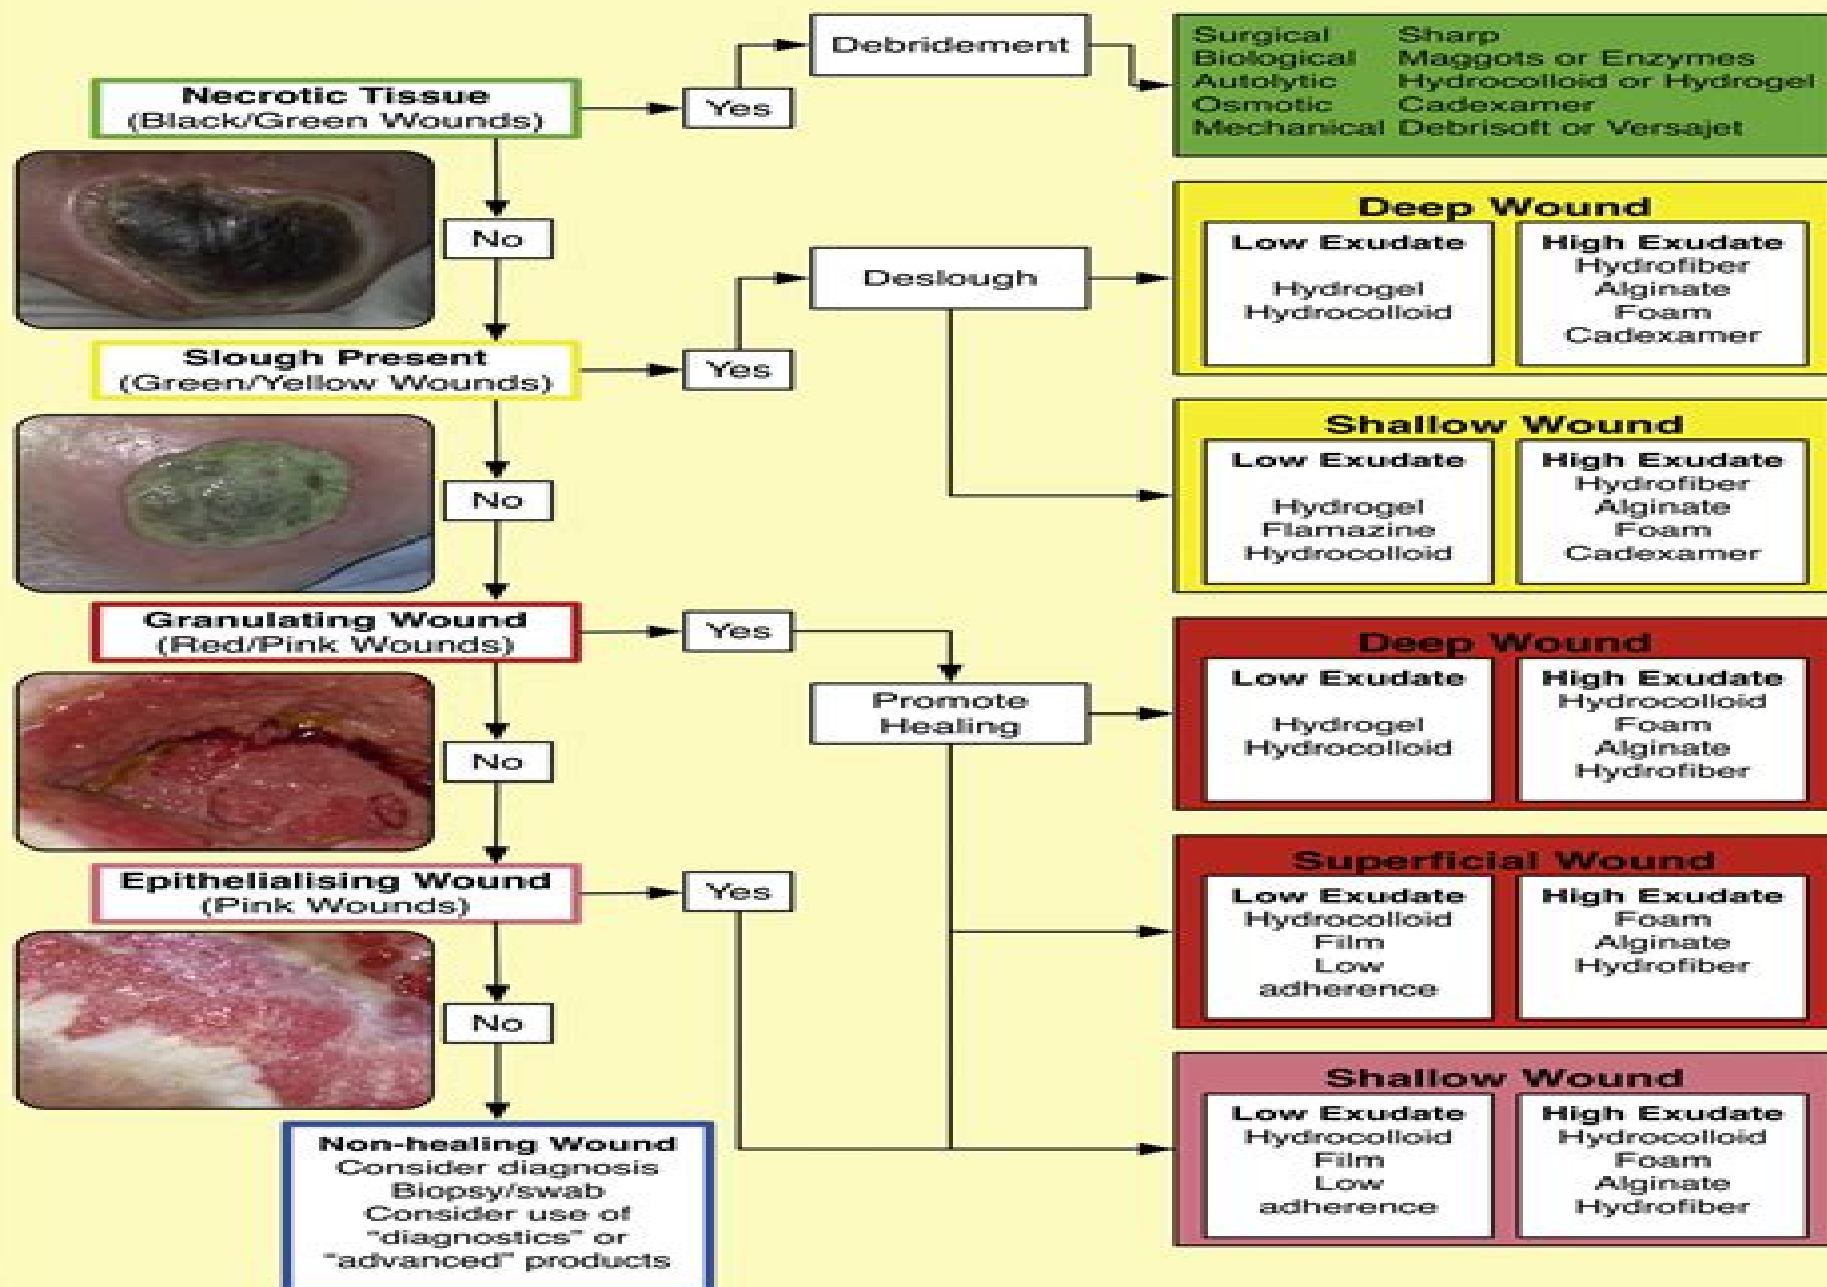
Necrotic Tissue
(Black/Green Wounds)

Yes

Debridement

| Surgical | Sharp |
|---|---|
| Biological | Maggots or Enzymes |
| Autolytic | Hydrocolloid or Hydrogel |
| Osmotic | Cadexamer |
| Mechanical | Debrisoft or Versajet |

No

Slough Present
(Green/Yellow Wounds)

Yes

Deslough

Deep Wound

| Low Exudate | High Exudate |
|---|---|
| Hydrogel Hydrocolloid | Hydrofiber Alginate Foam Cadexamer |

Shallow Wound

| Low Exudate | High Exudate |
|---|---|
| Hydrogel Flamazine Hydrocolloid | Hydrofiber Alginate Foam Cadexamer |

No

Granulating Wound
(Red/Pink Wounds)

Yes

Promote Healing

Deep Wound

| Low Exudate | High Exudate |
|---|---|
| Hydrogel Hydrocolloid | Hydrocolloid Foam Alginate Hydrofiber |

No

Epithelialising Wound
(Pink Wounds)

Yes

Superficial Wound

| Low Exudate | High Exudate |
|---|---|
| Hydrocolloid Film Low adherence | Foam Alginate Hydrofiber |

No

Non-healing Wound
Consider diagnosis
Biopsy/swab
Consider use of
"diagnostics" or
"advanced" products

Shallow Wound

| Low Exudate | High Exudate |
|---|---|
| Hydrocolloid Film Low adherence | Hydrocolloid Foam Alginate Hydrofiber |